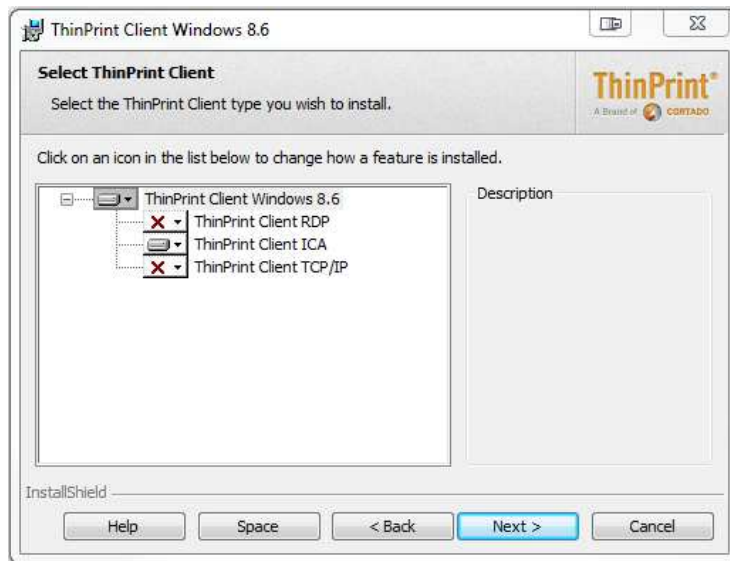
ThinPrint Client Windows 8.6

Select ThinPrint Client

Select the ThinPrint Client type you wish to install.

ThinPrint®
A Brand of CORTADO

Click on an icon in the list below to change how a feature is installed.

ThinPrint Client Windows 8.6
ThinPrint Client RDP
ThinPrint Client ICA
ThinPrint Client TCP/IP

Description

InstallShield

Help | Space | < Back | Next > | Cancel